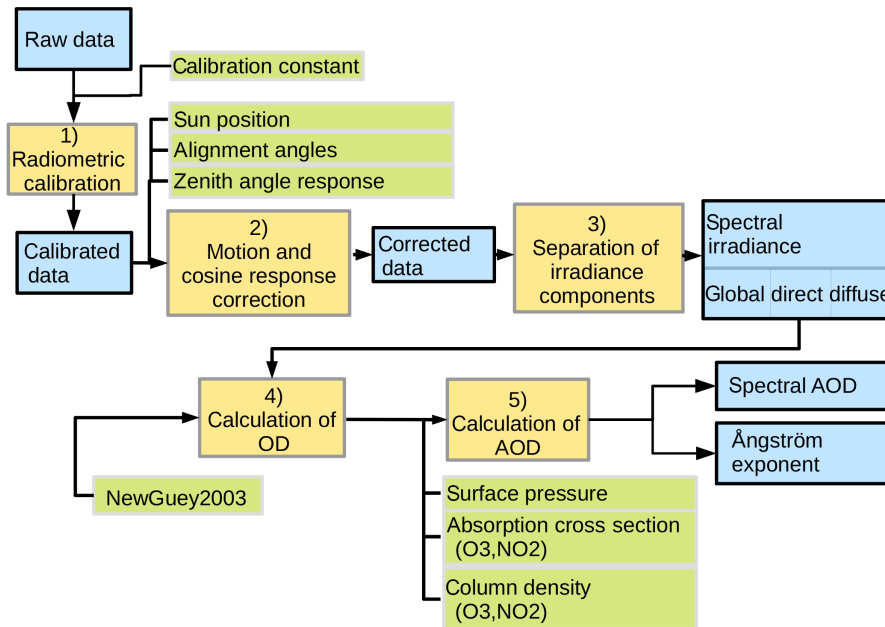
Raw data

Calibration constant

1) Radiometric calibration

Sun position

Alignment angles

Zenith angle response

Calibrated data

2) Motion and cosine response correction

Corrected data

3) Separation of irradiance components

Spectral irradiance

Global direct diffuse

4) Calculation of OD

5) Calculation of AOD

Spectral AOD

Ångström exponent

NewGuey2003

Surface pressure

Absorption cross section (O3,NO2)

Column density (O3,NO2)